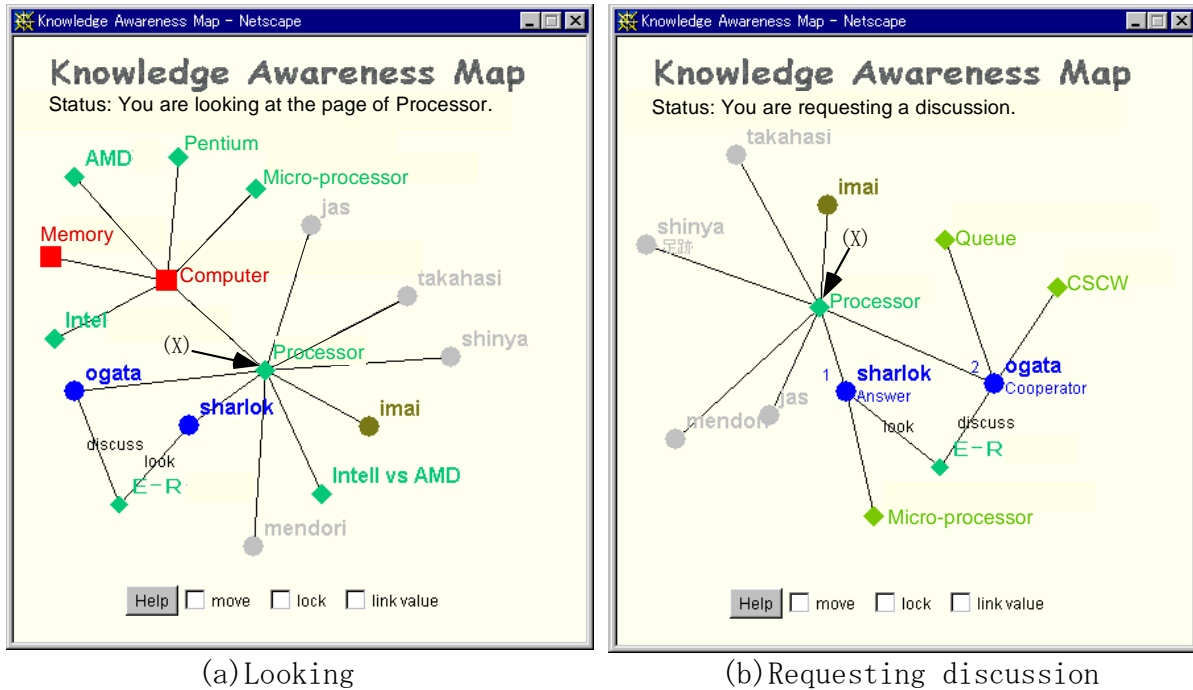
Knowledge Awareness Map - Netscape

Knowledge Awareness Map

Status: You are looking at the page of Processor.

AMD
Pentium
Micro-processor
jas
Memory
Computer
takahasi
Intel
(X)
Processor
shinya
ogata
sharlok
imai
discuss
look
E-R
Intell vs AMD
mendori

Help
move
lock
link value

(a) Looking

Knowledge Awareness Map - Netscape

Knowledge Awareness Map

Status: You are requesting a discussion.

takahasi
imai
(X)
shinya
足跡
Queue
CSCW
Processor
1
sharlok
Answer
2
ogata
Cooperator
jas
mendori
look
discuss
E-R
Micro-processor

Help
move
lock
link value

(b) Requesting discussion